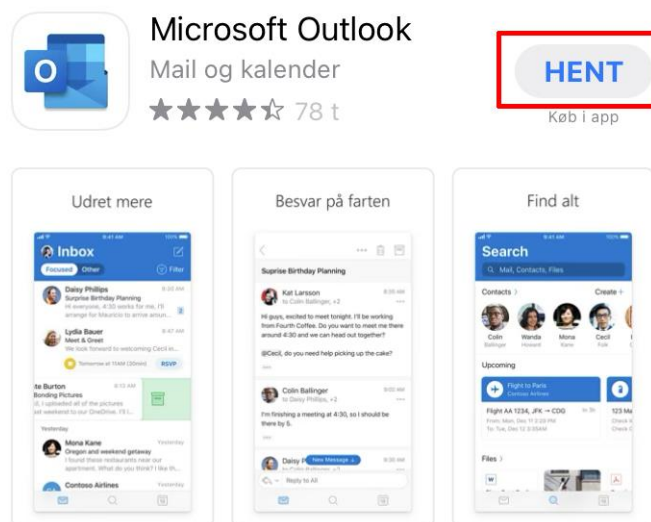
O

Microsoft Outlook

Mail og kalender

★★★★☆ 78 t

HENT

Køb i app

Udret mere

Inbox

Focused Other

Filter

Daisy Phillips

Surprise Birthday Planning

Hi everyone, 4:30 works for me. I'll arrange for Mauricio to arrive around...

Lydia Bauer

Meet & Greet

I'll be forward to catching up with Cecil in...

Tomorrow at 11AM (30min) RSVP

te Burton

Bonding Pictures

, I uploaded all of the pictures

weekend to our OneDrive. I'll ...

Yesterday

Mona Kane

Oregon and weekend getaway

I found these restaurants near our apartment. What do you think? I like...

Contoso Airlines

Besvar på farten

Suprise Birthday Planning

Kat Larsson

to Colin Ballinger, +2

Hi guys, excited to meet tonight. I'll be working from Fourth Coffee. Do you want to meet me there around 4:30 so we can plan?

@Cecil, do you need help picking up the cake?

Colin Ballinger

to Daisy Phillips, +2

I'm finishing a meeting at 4:30, so I should be there by 5.

Daisy P

to Colin

New Message

Reply to All

Find alt

Search

Mail, Contacts, Files

Contacts

Create +

Colin Ballinger

Wanda Howard

Mona Kane

Cecil Folk

Upcoming

Flight to Paris

Contoso Airlines

Flight AA 1234, JFK → CDG

Fri, Dec 11 3:20 PM

Tue, Dec 12 3:00 PM

123 Ma

Check

Files